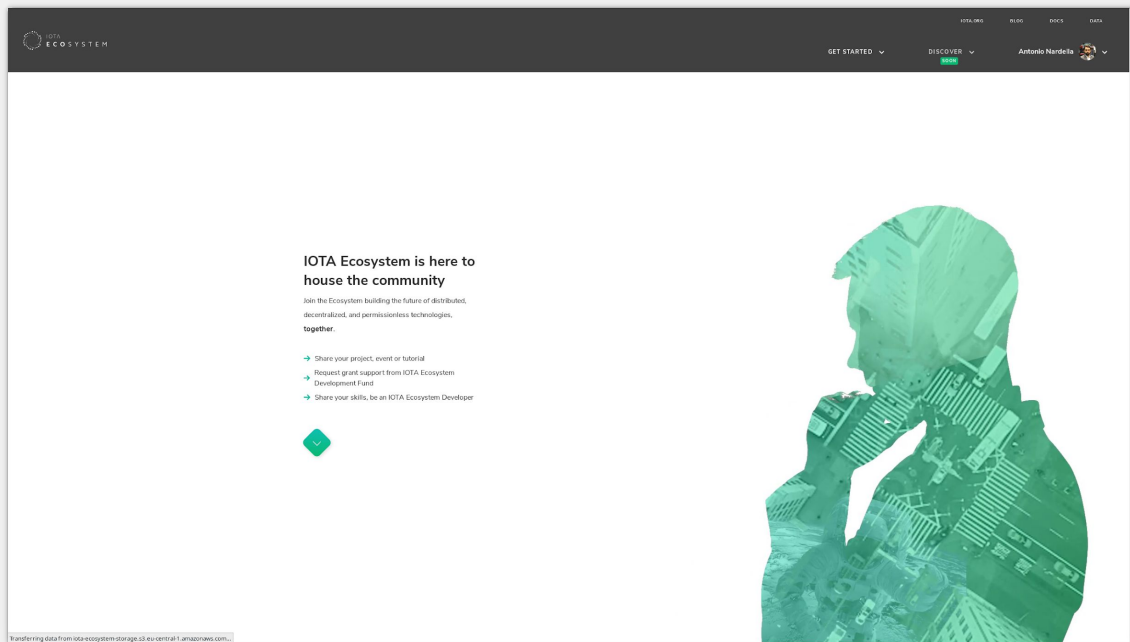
IOTA
ECOSYSTEM

IOTA.ORG BLOG DOCS DATA

GET STARTED DISCOVER SOON Antonio Nardella

IOTA Ecosystem is here to house the community

Join the Ecosystem building the future of distributed, decentralized, and permissionless technologies, **together**.

Share your project, event or tutorial
Request grant support from IOTA Ecosystem Development Fund
Share your skills, be an IOTA Ecosystem Developer

Transferring data from iota-ecosystem-storage.s3.eu-central-1.amazonaws.com...